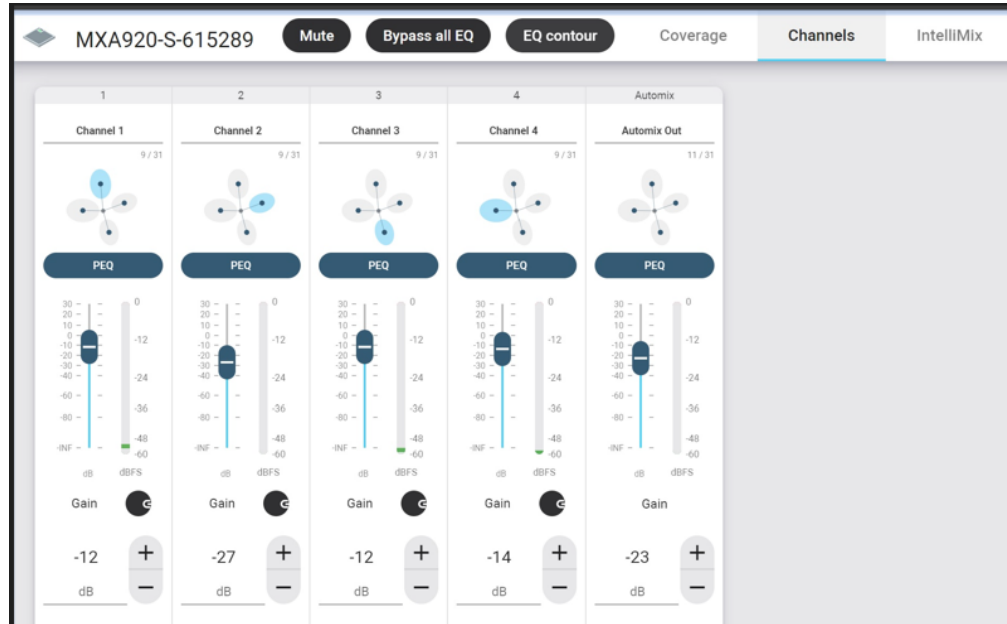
MXA920-S-615289

Mute

Bypass all EQ

EQ contour

Coverage

Channels

IntelliMix

1

2

3

4

Automix

Channel 1

9 / 31

PEQ

30
20
10
0
-10
-20
-30
-40
-60
-80
-INF

dB

0
-12
-24
-36
-48
-60

dBFS

Gain

-12

dB

+

−

Channel 2

9 / 31

PEQ

30
20
10
0
-10
-20
-30
-40
-60
-80
-INF

dB

0
-12
-24
-36
-48
-60

dBFS

Gain

-27

dB

+

−

Channel 3

9 / 31

PEQ

30
20
10
0
-10
-20
-30
-40
-60
-80
-INF

dB

0
-12
-24
-36
-48
-60

dBFS

Gain

-12

dB

+

−

Channel 4

9 / 31

PEQ

30
20
10
0
-10
-20
-30
-40
-60
-80
-INF

dB

0
-12
-24
-36
-48
-60

dBFS

Gain

-14

dB

+

−

Automix Out

11 / 31

PEQ

30
20
10
0
-10
-20
-30
-40
-60
-80
-INF

dB

0
-12
-24
-36
-48
-60

dBFS

Gain

-23

dB

+

−